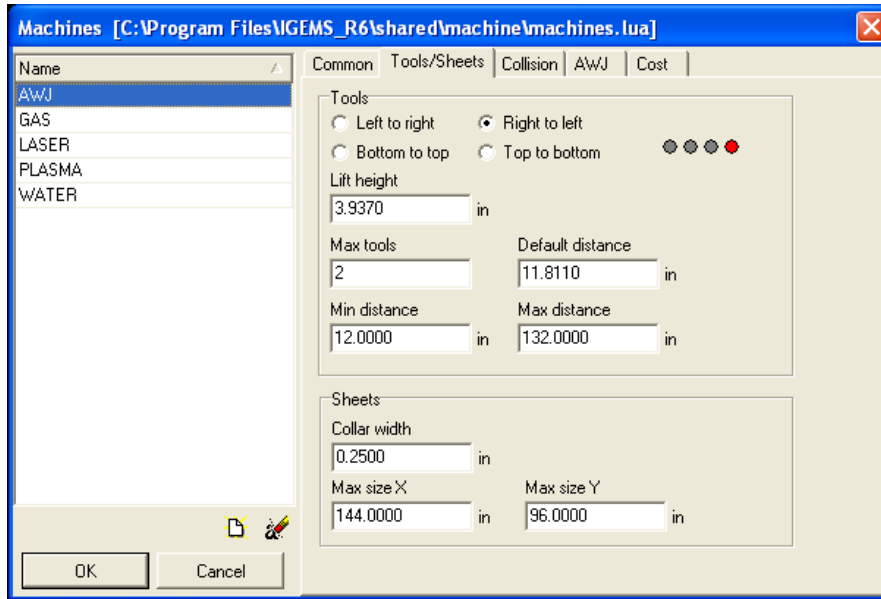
Machines [C:\Program Files\IGEMS_R6\shared\machine\machines.lua]

Name
AWJ
GAS
LASER
PLASMA
WATER

OK
Cancel

Common | Tools/Sheets | Collision | AWJ | Cost

Tools
Left to right
Right to left
Bottom to top
Top to bottom
Lift height
3.9370 in
Max tools
2
Default distance
11.8110 in
Min distance
12.0000 in
Max distance
132.0000 in

Sheets
Collar width
0.2500 in
Max size X
144.0000 in
Max size Y
96.0000 in